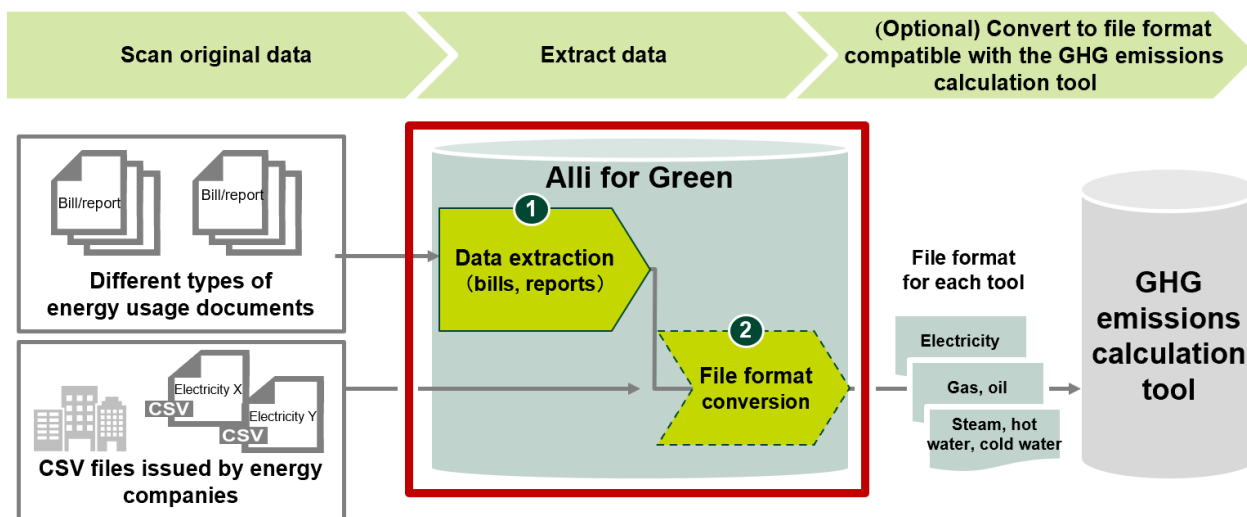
Scan original data

Extract data

(Optional) Convert to file format compatible with the GHG emissions calculation tool

Bill/report

Bill/report

Different types of energy usage documents

Electricity X

CSV

Electricity Y

CSV

CSV files issued by energy companies

Alli for Green

1

Data extraction (bills, reports)

2

File format conversion

File format for each tool

Electricity

Gas, oil

Steam, hot water, cold water

GHG emissions calculation tool